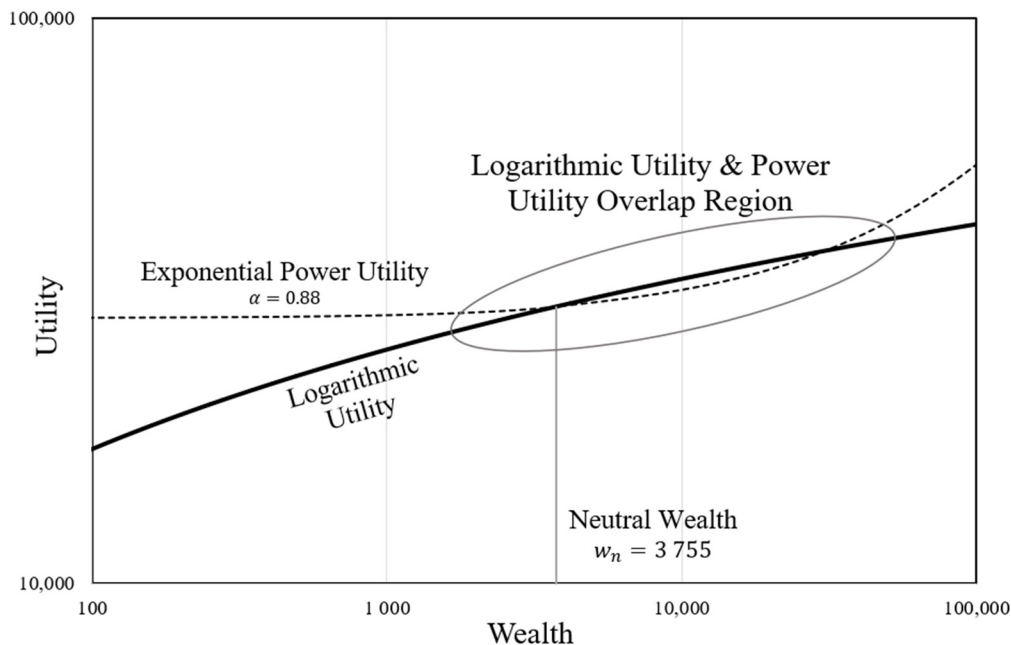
100,000

Utility

10,000

Logarithmic Utility & Power Utility Overlap Region

Exponential Power Utility
$\alpha = 0.88$

Logarithmic Utility

Neutral Wealth
$w_n = 3\ 755$

100

1 000

10,000

100,000

Wealth